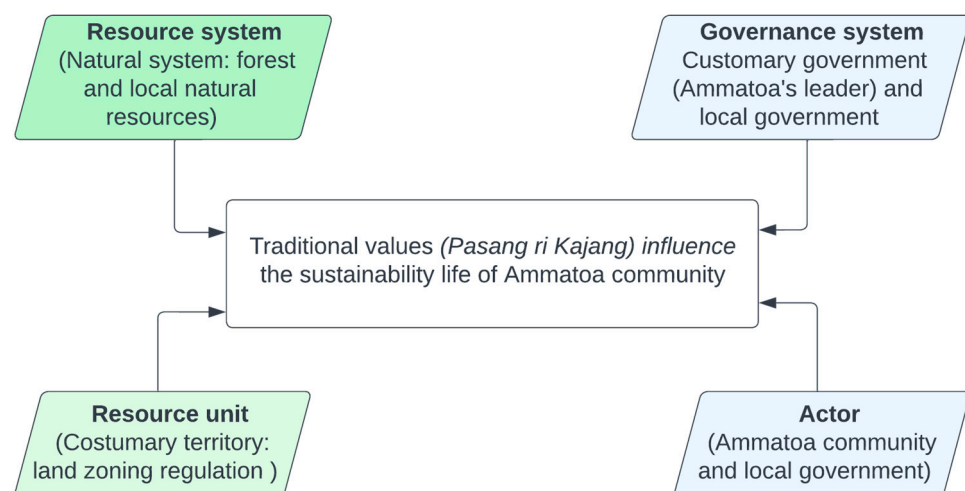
**Resource system**
(Natural system: forest and local natural resources)

**Governance system**
Customary government (Ammatoa's leader) and local government

Traditional values *(Pasang ri Kajang) influence* the sustainability life of Ammatoa community

**Resource unit**
(Costumary territory: land zoning regulation )

**Actor**
(Ammatoa community and local government)